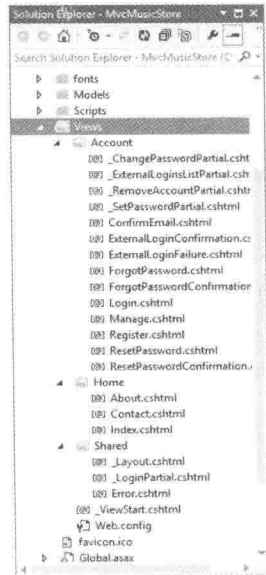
Solution Explorer - MvcMusicStore

Search Solution Explorer - MvcMusicStore (C

fonts
Models
Scripts
Views
Account
_ChangePasswordPartial.csht
_ExternalLoginsListPartial.csh
_RemoveAccountPartial.cshtr
_SetPasswordPartial.cshtml
ConfirmEmail.cshtml
ExternalLoginConfirmation.c
ExternalLoginFailure.cshtml
ForgotPassword.cshtml
ForgotPasswordConfirmation
Login.cshtml
Manage.cshtml
Register.cshtml
ResetPassword.cshtml
ResetPasswordConfirmation.
Home
About.cshtml
Contact.cshtml
Index.cshtml
Shared
_Layout.cshtml
_LoginPartial.cshtml
Error.cshtml
_ViewStart.cshtml
Web.config
favicon.ico
Global.asax